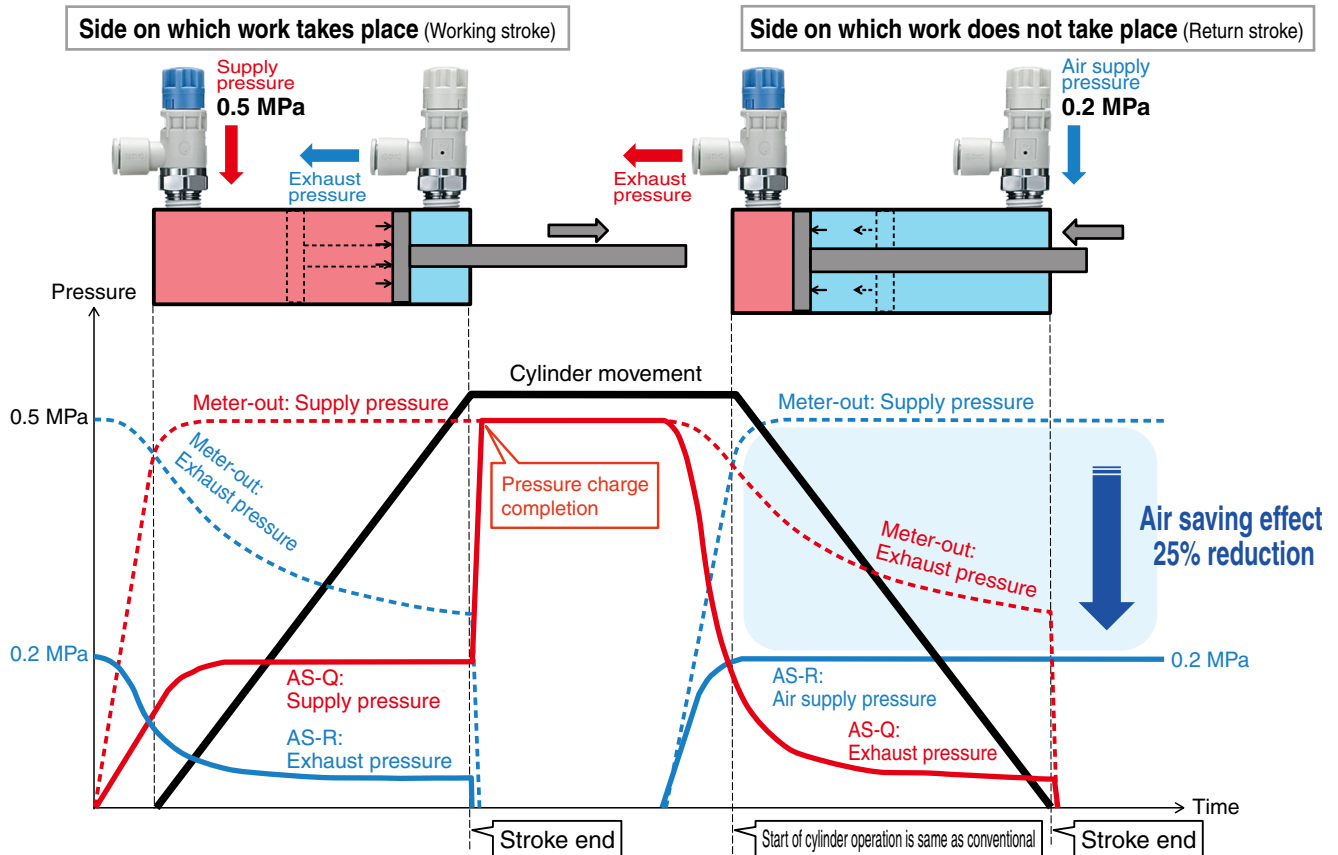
Side on which work takes place (Working stroke)

Side on which work does not take place (Return stroke)

Supply pressure
0.5 MPa

Exhaust pressure

Exhaust pressure

Air supply pressure
0.2 MPa

Pressure

Cylinder movement

0.5 MPa

Meter-out: Supply pressure

Meter-out: Exhaust pressure

Pressure charge completion

Meter-out: Supply pressure

Meter-out: Exhaust pressure

Air saving effect
25% reduction

0.2 MPa

AS-Q: Supply pressure

AS-R: Exhaust pressure

AS-R: Air supply pressure

AS-Q: Exhaust pressure

0.2 MPa

Time

Stroke end

Start of cylinder operation is same as conventional

Stroke end